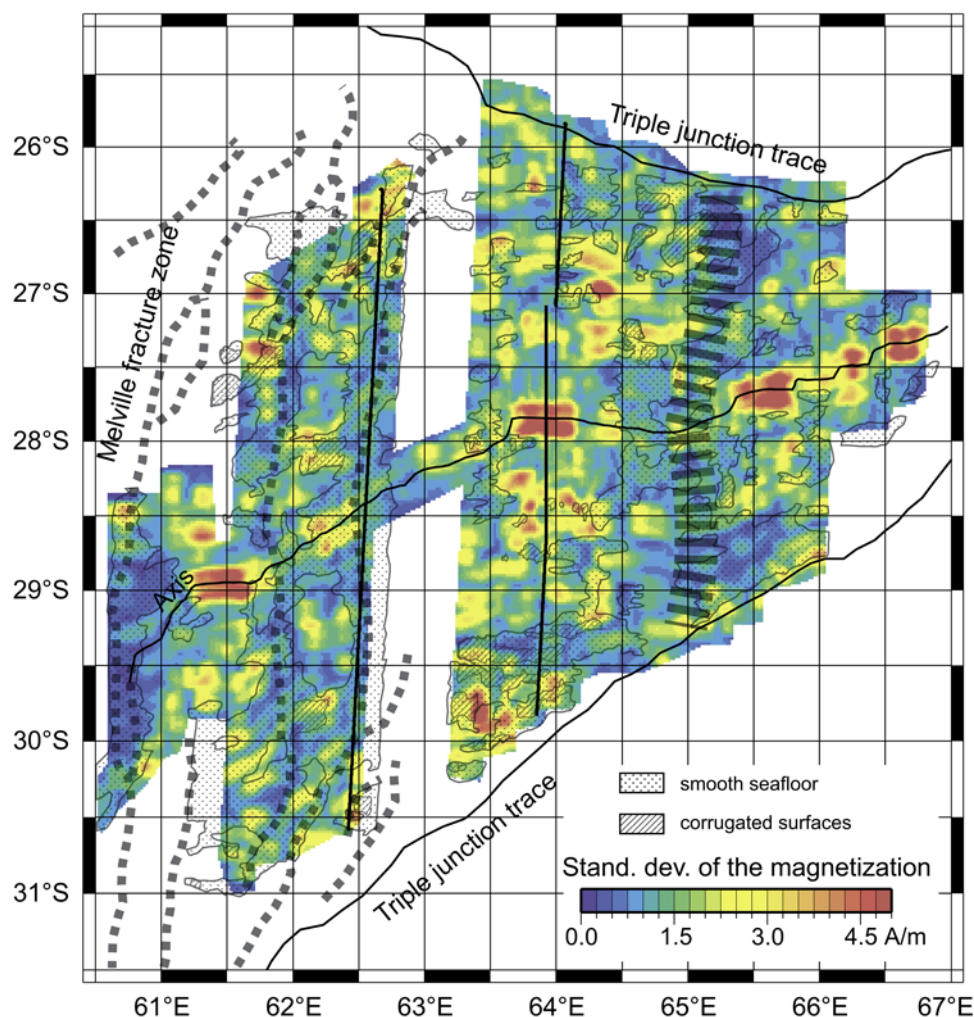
26°S
27°S
28°S
29°S
30°S
31°S

Triple junction trace
Melville fracture zone
Axis
Triple junction trace

smooth seafloor
corrugated surfaces

Stand. dev. of the magnetization
0.0 1.5 3.0 4.5 A/m

61°E 62°E 63°E 64°E 65°E 66°E 67°E